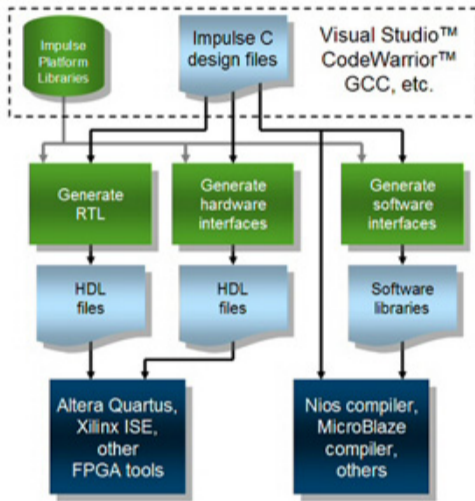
Impulse Platform Libraries

Impulse C design files

Visual Studio™ CodeWarrior™ GCC, etc.

Generate RTL

Generate hardware interfaces

Generate software interfaces

HDL files

HDL files

Software libraries

Altera Quartus, Xilinx ISE, other FPGA tools

Nios compiler, MicroBlaze compiler, others